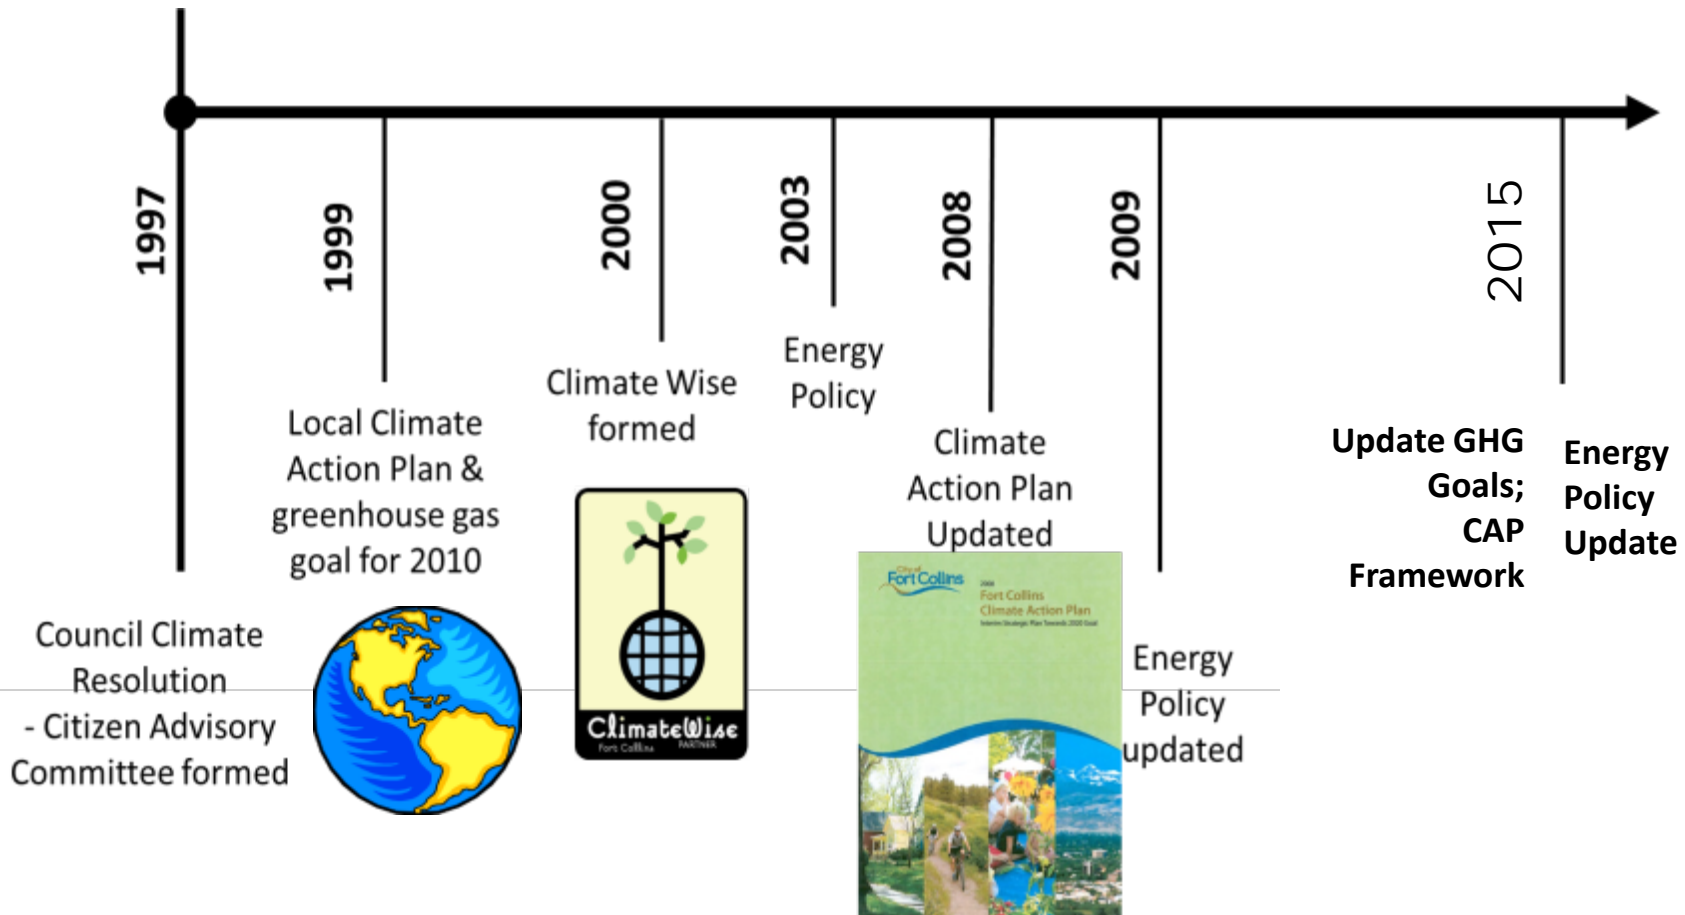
1997

Council Climate Resolution
- Citizen Advisory Committee formed

1999

Local Climate Action Plan & greenhouse gas goal for 2010

2000

Climate Wise formed

ClimateWise
Fort Collins PARTNER

2003

Energy Policy

2008

Climate Action Plan Updated

City of Fort Collins
2008
Fort Collins
Climate Action Plan
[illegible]

2009

Energy Policy updated

2015

Update GHG Goals; CAP Framework

Energy Policy Update